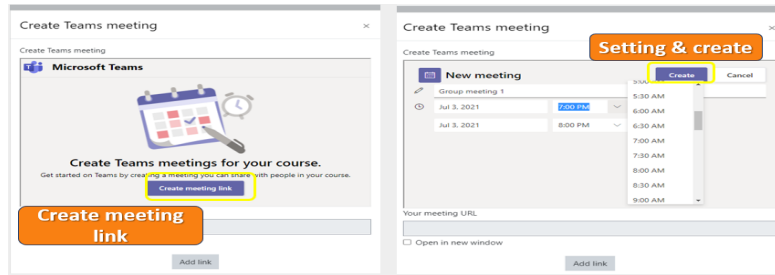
Create Teams meeting ×

Create Teams meeting

Microsoft Teams

Create Teams meetings for your course.

Get started on Teams by creating a meeting you can share with people in your course.

Create meeting link

Create meeting link

Add link

Create Teams meeting ×

Create Teams meeting

Setting & create

New meeting

Create

Cancel

Group meeting 1

Jul 3, 2021

7:00 PM

Jul 3, 2021

8:00 PM

5:00 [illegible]

5:30 AM

6:00 AM

6:30 AM

7:00 AM

7:30 AM

8:00 AM

8:30 AM

9:00 AM

Your meeting URL

Open in new window

Add link